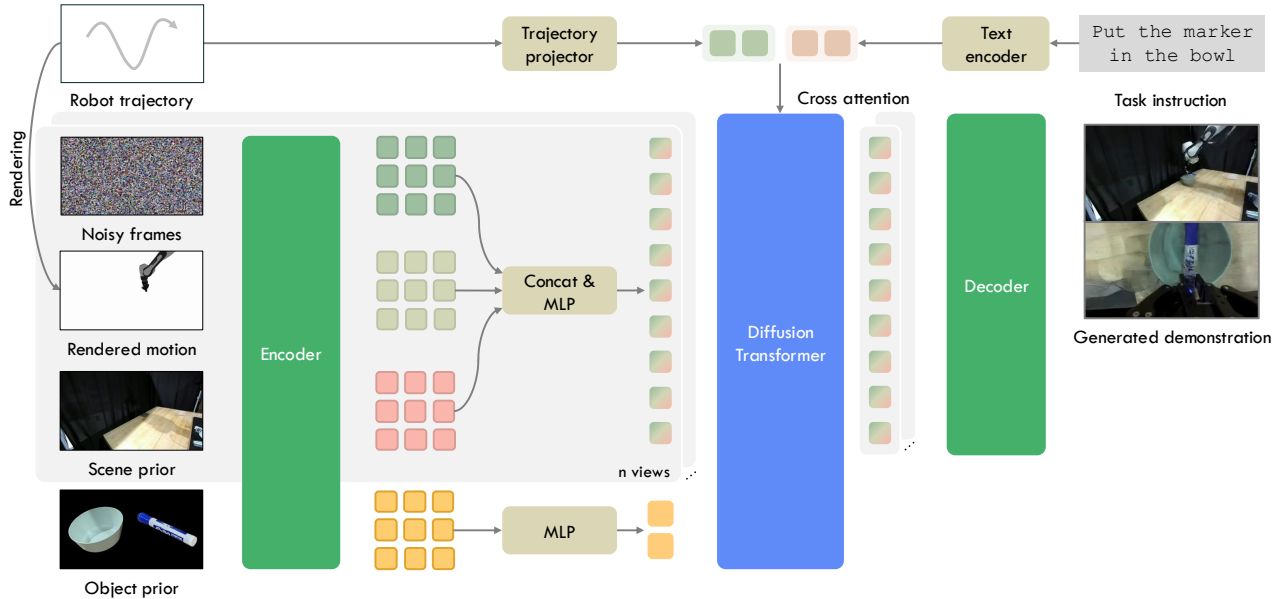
Robot trajectory

Trajectory projector

Text encoder

Put the marker in the bowl

Task instruction

Cross attention

Rendering

Noisy frames

Rendered motion

Scene prior

Object prior

Encoder

Concat & MLP

MLP

n views

Diffusion Transformer

Decoder

Generated demonstration